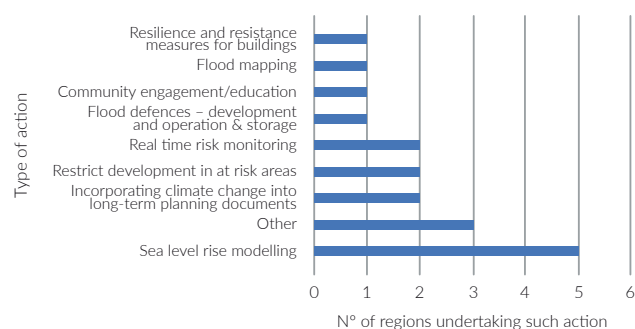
Type of action

Resilience and resistance measures for buildings
Flood mapping
Community engagement/education
Flood defences – development and operation & storage
Real time risk monitoring
Restrict development in at risk areas
Incorporating climate change into long-term planning documents
Other
Sea level rise modelling

0 1 2 3 4 5 6

N° of regions undertaking such action